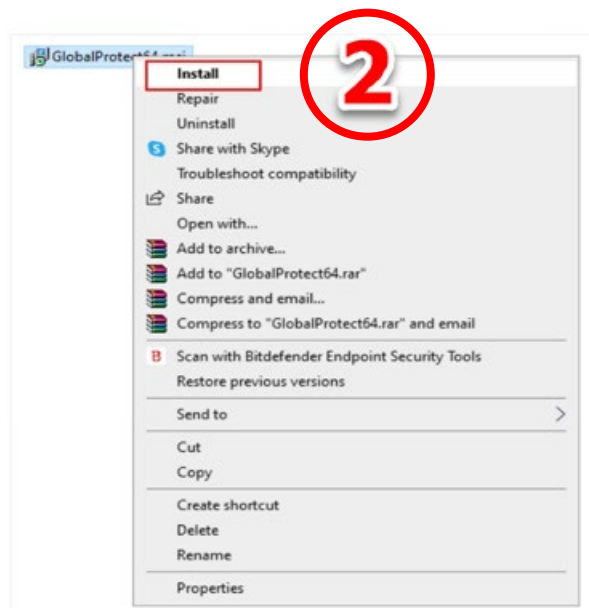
GlobalProtect64.msi

2

Install
Repair
Uninstall
Share with Skype
Troubleshoot compatibility
Share
Open with...
Add to archive...
Add to "GlobalProtect64.rar"
Compress and email...
Compress to "GlobalProtect64.rar" and email
Scan with Bitdefender Endpoint Security Tools
Restore previous versions
Send to
Cut
Copy
Create shortcut
Delete
Rename
Properties